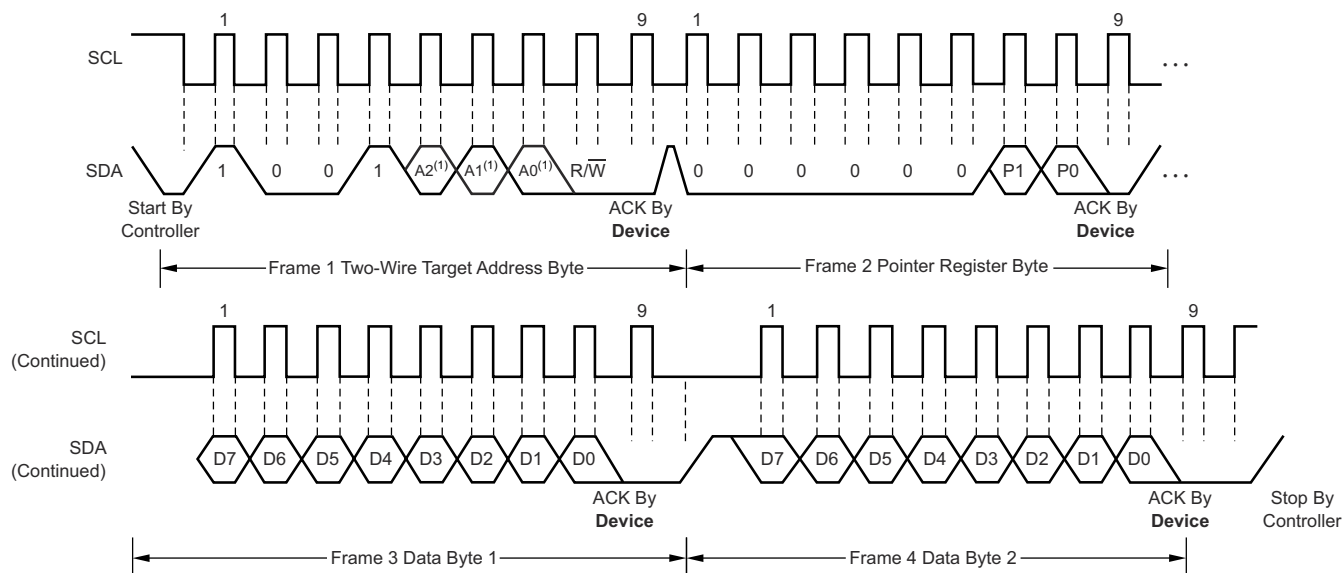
1 9 1 9

SCL ...

SDA 1 0 0 1 A2$^{(1)}$ A1$^{(1)}$ A0$^{(1)}$ R/$\overline{W}$ 0 0 0 0 0 0 P1 P0 ...

Start By Controller

ACK By **Device**

ACK By **Device**

Frame 1 Two-Wire Target Address Byte

Frame 2 Pointer Register Byte

1 9 1 9

SCL (Continued)

SDA (Continued) D7 D6 D5 D4 D3 D2 D1 D0 D7 D6 D5 D4 D3 D2 D1 D0

ACK By **Device**

ACK By **Device**

Stop By Controller

Frame 3 Data Byte 1

Frame 4 Data Byte 2